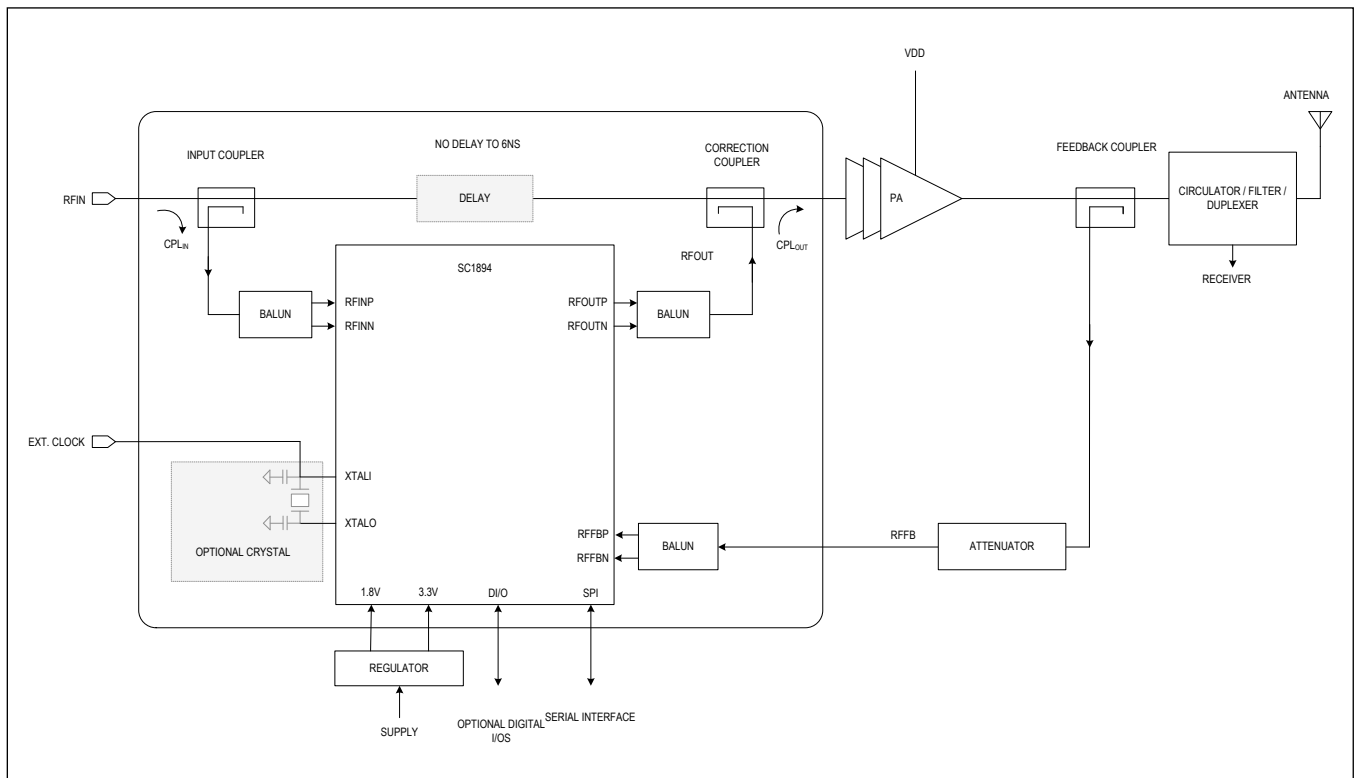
VDD

ANTENNA

INPUT COUPLER

NO DELAY TO 6NS

CORRECTION COUPLER

FEEDBACK COUPLER

RFIN

DELAY

PA

CIRCULATOR / FILTER / DUPLEXER

$CPL_{IN}$

$CPL_{OUT}$

SC1894

RFOUT

RECEIVER

BALUN

RFINP

RFINN

RFOUTP

RFOUTN

BALUN

EXT. CLOCK

XTALI

XTALO

OPTIONAL CRYSTAL

RFFBP

RFFBN

BALUN

RFFB

ATTENUATOR

1.8V

3.3V

DI/O

SPI

REGULATOR

SUPPLY

OPTIONAL DIGITAL I/OS

SERIAL INTERFACE